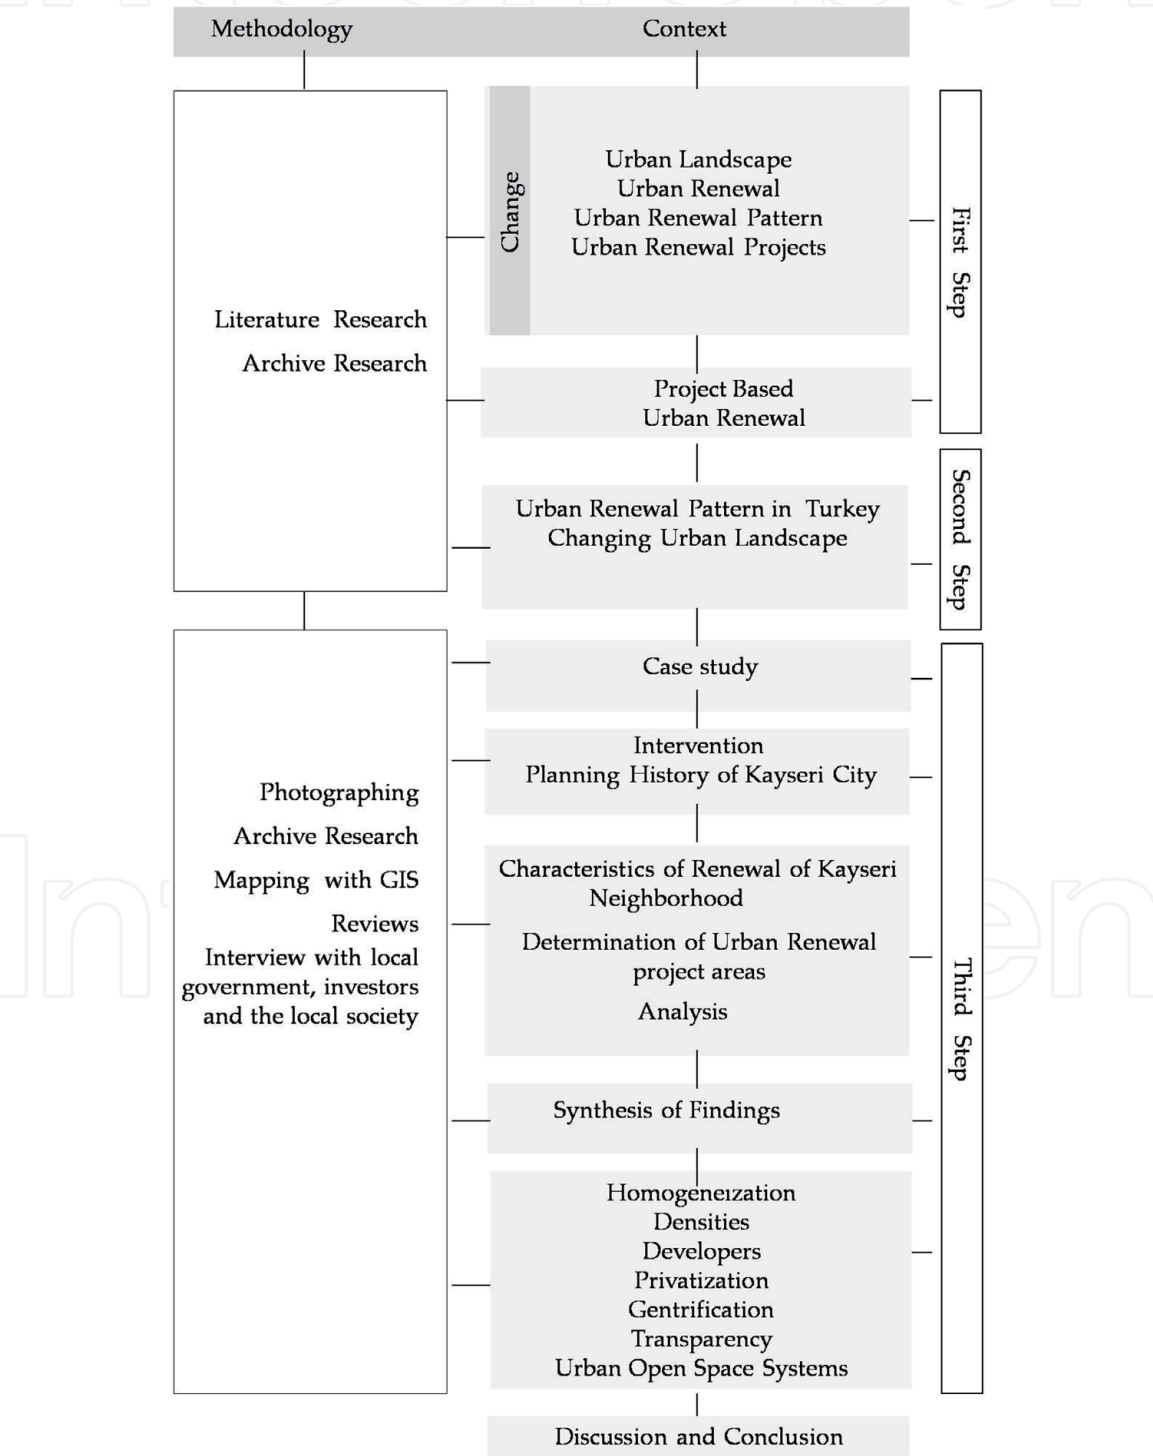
Methodology

Context

Change

Urban Landscape
Urban Renewal
Urban Renewal Pattern
Urban Renewal Projects

First Step

Literature Research
Archive Research

Project Based
Urban Renewal

Urban Renewal Pattern in Turkey
Changing Urban Landscape

Second Step

Case study

Intervention
Planning History of Kayseri City

Photographing
Archive Research
Mapping with GIS
Reviews
Interview with local government, investors and the local society

Characteristics of Renewal of Kayseri Neighborhood

Determination of Urban Renewal project areas

Analysis

Third Step

Synthesis of Findings

Homogeneization
Densities
Developers
Privatization
Gentrification
Transparency
Urban Open Space Systems

Discussion and Conclusion